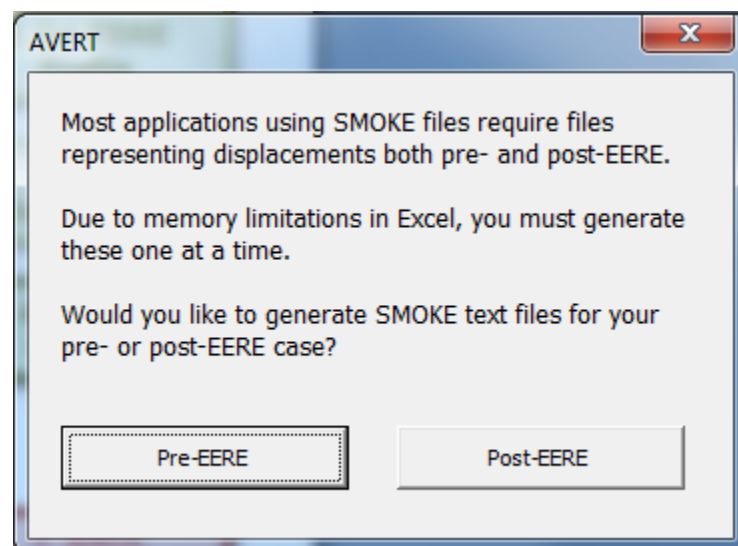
AVERT

x

Most applications using SMOKE files require files representing displacements both pre- and post-EERE.

Due to memory limitations in Excel, you must generate these one at a time.

Would you like to generate SMOKE text files for your pre- or post-EERE case?

Pre-EERE

Post-EERE